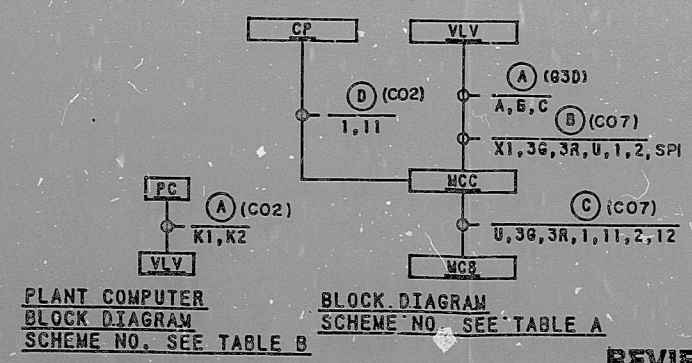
CP

VLV

D (CO2)
1,11

A (G3D)
A,B,C

B (CO7)
X1,3G,3R,U,1,2,SPI

MCC

PC

A (CO2)
K1,K2

VLV

C (CO7)
U,3G,3R,1,11,2,12

MCB

PLANT COMPUTER
BLOCK DIAGRAM
SCHEME NO. SEE TABLE B

BLOCK DIAGRAM
SCHEME NO. SEE TABLE A

REVI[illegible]